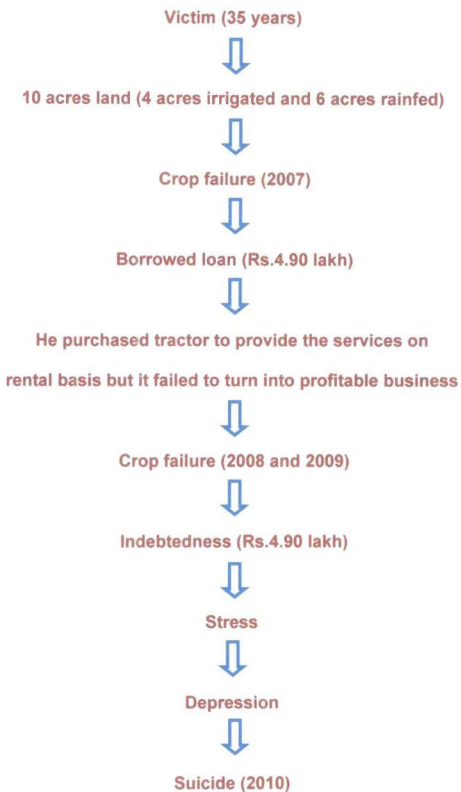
Victim (35 years)

10 acres land (4 acres irrigated and 6 acres rainfed)

Crop failure (2007)

Borrowed loan (Rs.4.90 lakh)

He purchased tractor to provide the services on rental basis but it failed to turn into profitable business

Crop failure (2008 and 2009)

Indebtedness (Rs.4.90 lakh)

Stress

Depression

Suicide (2010)